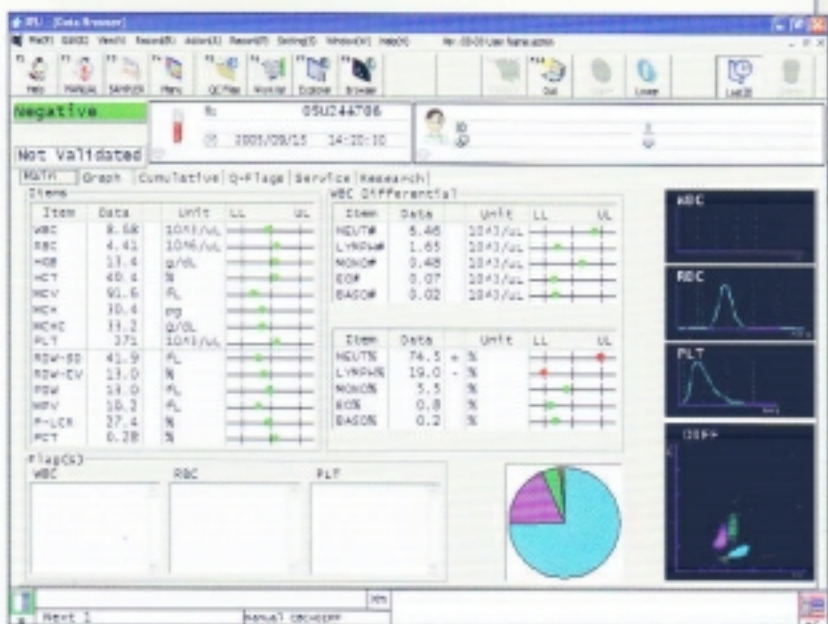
IPU [Data Browser]

Negative

Not Validated

05U246786

2005/09/15 14:20:30

Main | Graph | Cumulative | Q-Flags | Service | Research

Items

| Item | Data | Unit | LL | UL |
|---|---|---|---|---|
| WBC | 8.68 | 10^3/uL | | |
| RBC | 4.41 | 10^6/uL | | |
| HGB | 13.4 | g/dL | | |
| HCT | 40.4 | % | | |
| MCV | 91.6 | fL | | |
| MCH | 30.4 | pg | | |
| MCHC | 33.2 | g/dL | | |
| PLT | 371 | 10^3/uL | | |
| RDW-SD | 41.9 | fL | | |
| RDW-CV | 13.0 | % | | |
| PDW | 14.0 | fL | | |
| MPV | 10.2 | fL | | |
| P-LCR | 27.4 | % | | |
| PCT | 0.38 | % | | |

WBC Differential

| Item | Data | Unit | LL | UL |
|---|---|---|---|---|
| NEUT# | 6.46 | 10^3/uL | | |
| LYMPH# | 1.65 | 10^3/uL | | |
| MONO# | 0.48 | 10^3/uL | | |
| EO# | 0.07 | 10^3/uL | | |
| BASO# | 0.02 | 10^3/uL | | |

| Item | Data | Unit | LL | UL |
|---|---|---|---|---|
| NEUT% | 74.5 + | % | | |
| LYMPH% | 19.0 - | % | | |
| MONO% | 5.5 | % | | |
| EO% | 0.8 | % | | |
| BASO% | 0.2 | % | | |

Flag(s)
WBC
RBC
PLT

WBC
RBC
PLT
DIFF

Next 1
Manual